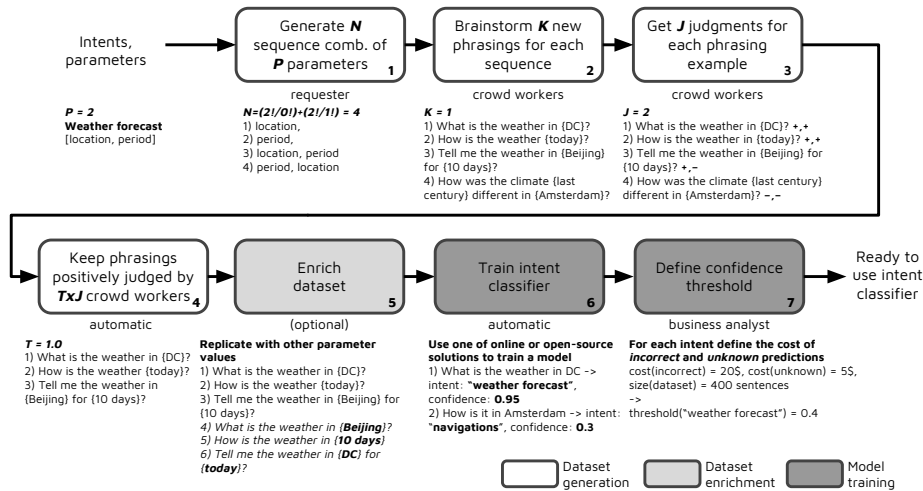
Intents, parameters

Generate ***N*** sequence comb. of ***P*** parameters 1

requester

Brainstorm ***K*** new phrasings for each sequence 2

crowd workers

Get ***J*** judgments for each phrasing example 3

crowd workers

***P = 2***
**Weather forecast**
[location, period]

***N=(2!/0!)+(2!/1!) = 4***
1) location,
2) period,
3) location, period
4) period, location

***K = 1***
1) What is the weather in {DC}?
2) How is the weather {today}?
3) Tell me the weather in {Beijing} for {10 days}?
4) How was the climate {last century} different in {Amsterdam}?

***J = 2***
1) What is the weather in {DC}? **+,+**
2) How is the weather in {today}? **+,+**
3) Tell me the weather in {Beijing} for {10 days}? **+,–**
4) How was the climate {last century} different in {Amsterdam}? **–,–**

Keep phrasings positively judged by ***TxJ*** crowd workers 4

automatic

Enrich dataset 5

(optional)

Train intent classifier 6

automatic

Define confidence threshold 7

business analyst

Ready to use intent classifier

***T = 1.0***
1) What is the weather in {DC}?
2) How is the weather {today}?
3) Tell me the weather in {Beijing} for {10 days}?

**Replicate with other parameter values**
1) What is the weather in {DC}?
2) How is the weather {today}?
3) Tell me the weather in {Beijing} for {10 days}?
*4) What is the weather in {**Beijing**}?*
*5) How is the weather in {**10 days**}?*
*6) Tell me the weather in {**DC**} for {**today**}?*

**Use one of online or open-source solutions to train a model**
1) What is the weather in DC -> intent: **"weather forecast"**, confidence: **0.95**
2) How is it in Amsterdam -> intent: **"navigations"**, confidence: **0.3**

**For each intent define the cost of *incorrect* and *unknown* predictions**
cost(incorrect) = 20$, cost(unknown) = 5$, size(dataset) = 400 sentences
->
threshold("weather forecast") = 0.4

Dataset generation

Dataset enrichment

Model training